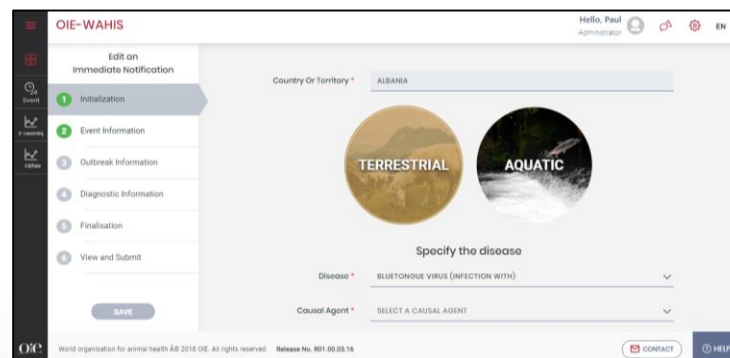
OIE-WAHIS

Hello, Paul
Administrator

EN

Event

Edit an Immediate Notification

1 Initialization

2 Event Information

3 Outbreak Information

4 Diagnostic Information

5 Finalisation

6 View and Submit

SAVE

Country Or Territory *
ALBANIA

TERRESTRIAL
AQUATIC

Specify the disease

Disease *
BLUETONGUE VIRUS (INFECTION WITH)

Causal Agent *
SELECT A CAUSAL AGENT

OIE
World organisation for animal health Â© 2018 OIE. All rights reserved. Release No. R01.00.03.16

CONTACT
HELP